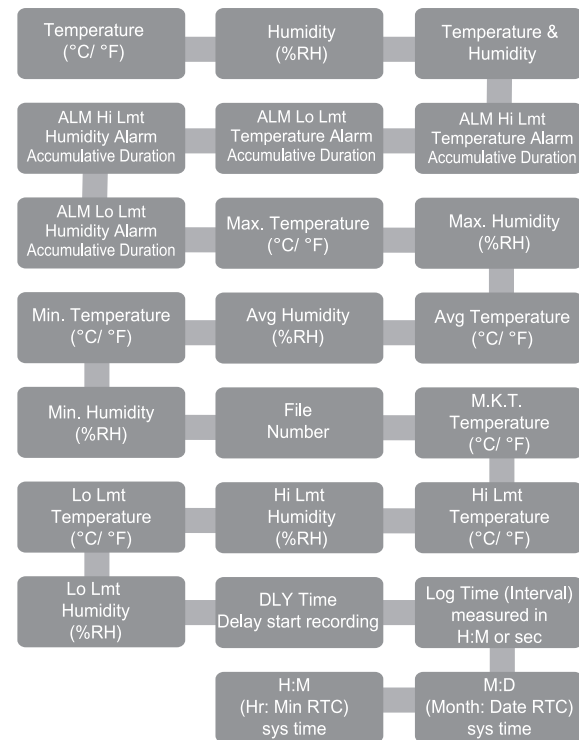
Temperature (°C/ °F)

Humidity (%RH)

Temperature & Humidity

ALM Hi Lmt Temperature Alarm Accumulative Duration

ALM Lo Lmt Temperature Alarm Accumulative Duration

ALM Hi Lmt Humidity Alarm Accumulative Duration

ALM Lo Lmt Humidity Alarm Accumulative Duration

Max. Temperature (°C/ °F)

Max. Humidity (%RH)

Avg Temperature (°C/ °F)

Avg Humidity (%RH)

Min. Temperature (°C/ °F)

Min. Humidity (%RH)

File Number

M.K.T. Temperature (°C/ °F)

Hi Lmt Temperature (°C/ °F)

Hi Lmt Humidity (%RH)

Lo Lmt Temperature (°C/ °F)

Lo Lmt Humidity (%RH)

DLY Time Delay start recording

Log Time (Interval) measured in H:M or sec

M:D (Month: Date RTC) sys time

H:M (Hr: Min RTC) sys time